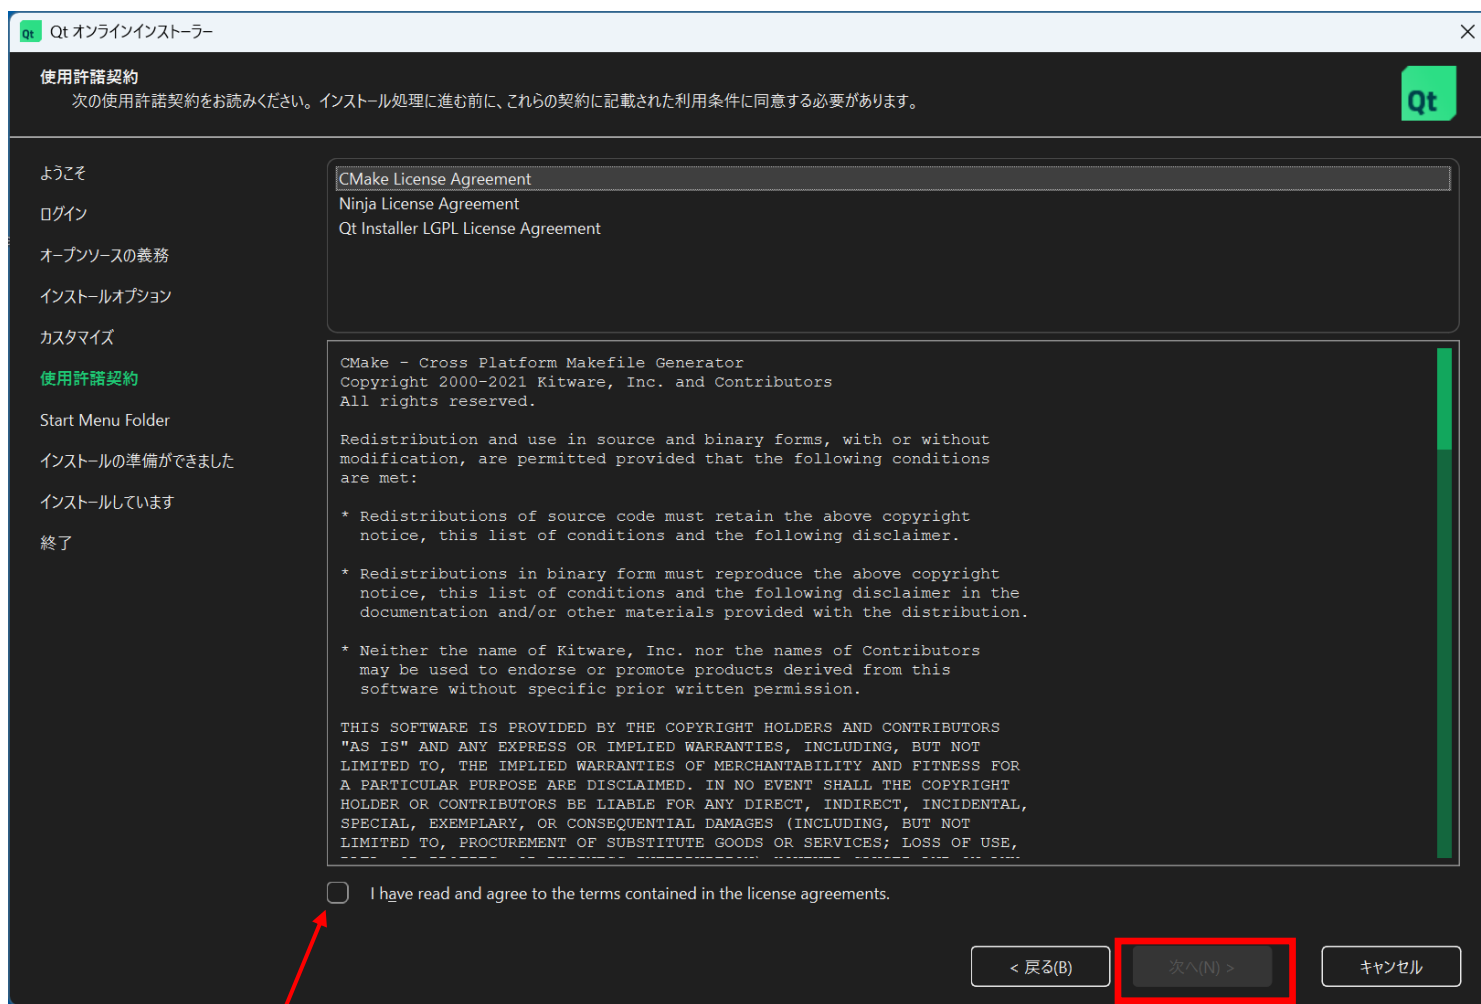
Qt オンラインインストーラー

使用許諾契約
次の使用許諾契約をお読みください。インストール処理に進む前に、これらの契約に記載された利用条件に同意する必要があります。

Qt

ようこそ
ログイン
オープンソースの義務
インストールオプション
カスタマイズ
使用許諾契約
Start Menu Folder
インストールの準備ができました
インストールしています
終了

CMake License Agreement
Ninja License Agreement
Qt Installer LGPL License Agreement

CMake - Cross Platform Makefile Generator
Copyright 2000-2021 Kitware, Inc. and Contributors
All rights reserved.

Redistribution and use in source and binary forms, with or without modification, are permitted provided that the following conditions are met:

* Redistributions of source code must retain the above copyright notice, this list of conditions and the following disclaimer.

* Redistributions in binary form must reproduce the above copyright notice, this list of conditions and the following disclaimer in the documentation and/or other materials provided with the distribution.

* Neither the name of Kitware, Inc. nor the names of Contributors may be used to endorse or promote products derived from this software without specific prior written permission.

THIS SOFTWARE IS PROVIDED BY THE COPYRIGHT HOLDERS AND CONTRIBUTORS "AS IS" AND ANY EXPRESS OR IMPLIED WARRANTIES, INCLUDING, BUT NOT LIMITED TO, THE IMPLIED WARRANTIES OF MERCHANTABILITY AND FITNESS FOR A PARTICULAR PURPOSE ARE DISCLAIMED. IN NO EVENT SHALL THE COPYRIGHT HOLDER OR CONTRIBUTORS BE LIABLE FOR ANY DIRECT, INDIRECT, INCIDENTAL, SPECIAL, EXEMPLARY, OR CONSEQUENTIAL DAMAGES (INCLUDING, BUT NOT LIMITED TO, PROCUREMENT OF SUBSTITUTE GOODS OR SERVICES; LOSS OF USE,
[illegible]

I have read and agree to the terms contained in the license agreements.

< 戻る(B)
次へ(N) >
キャンセル